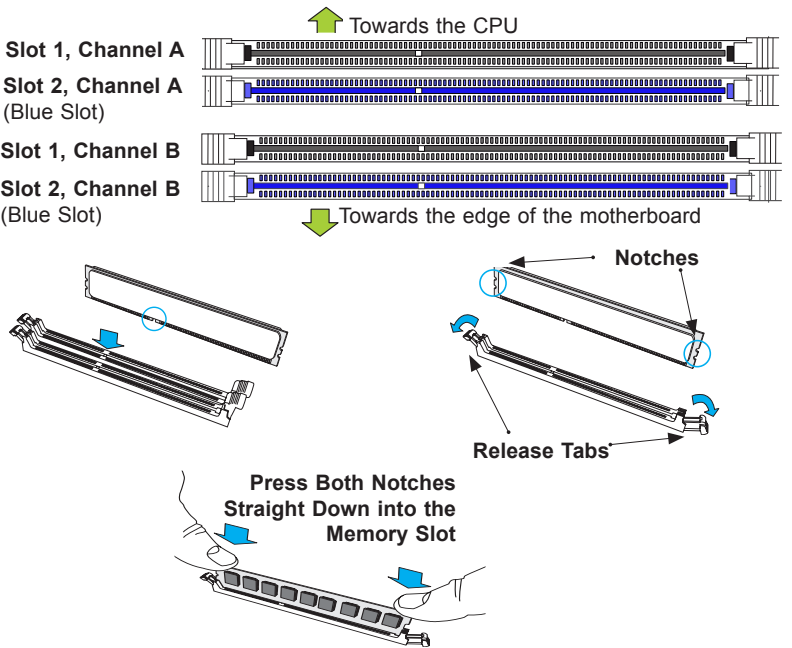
Towards the CPU

Slot 1, Channel A

Slot 2, Channel A
(Blue Slot)

Slot 1, Channel B

Slot 2, Channel B
(Blue Slot)

Towards the edge of the motherboard

Notches

Release Tabs

Press Both Notches Straight Down into the Memory Slot